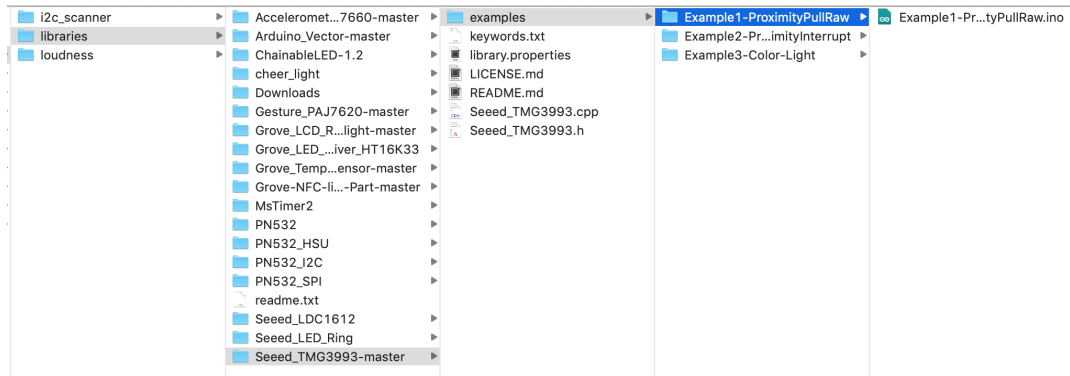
i2c_scanner
libraries
loudness

Acceleromet...7660-master
Arduino_Vector-master
ChainableLED-1.2
cheer_light
Downloads
Gesture_PAJ7620-master
Grove_LCD_R...light-master
Grove_LED_...iver_HT16K33
Grove_Temp...ensor-master
Grove-NFC-li...-Part-master
MsTimer2
PN532
PN532_HSU
PN532_I2C
PN532_SPI
readme.txt
Seeed_LDC1612
Seeed_LED_Ring
Seeed_TMG3993-master

examples
keywords.txt
library.properties
LICENSE.md
README.md
Seeed_TMG3993.cpp
Seeed_TMG3993.h

Example1-ProximityPullRaw
Example2-Pr...imityInterrupt
Example3-Color-Light

Example1-Pr...tyPullRaw.ino